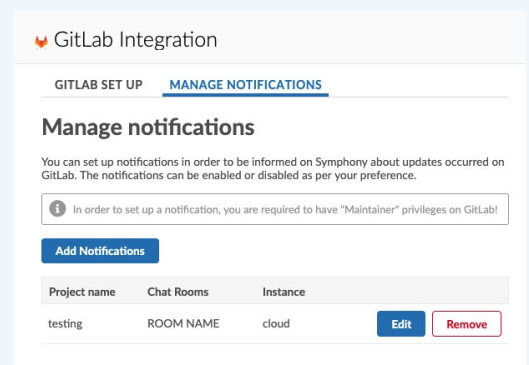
GitLab Integration

GITLAB SET UP MANAGE NOTIFICATIONS

Manage notifications

You can set up notifications in order to be informed on Symphony about updates occurred on GitLab. The notifications can be enabled or disabled as per your preference.

In order to set up a notification, you are required to have "Maintainer" privileges on GitLab!

Add Notifications

| Project name | Chat Rooms | Instance | |
|---|---|---|---|
| testing | ROOM NAME | cloud | Edit Remove |